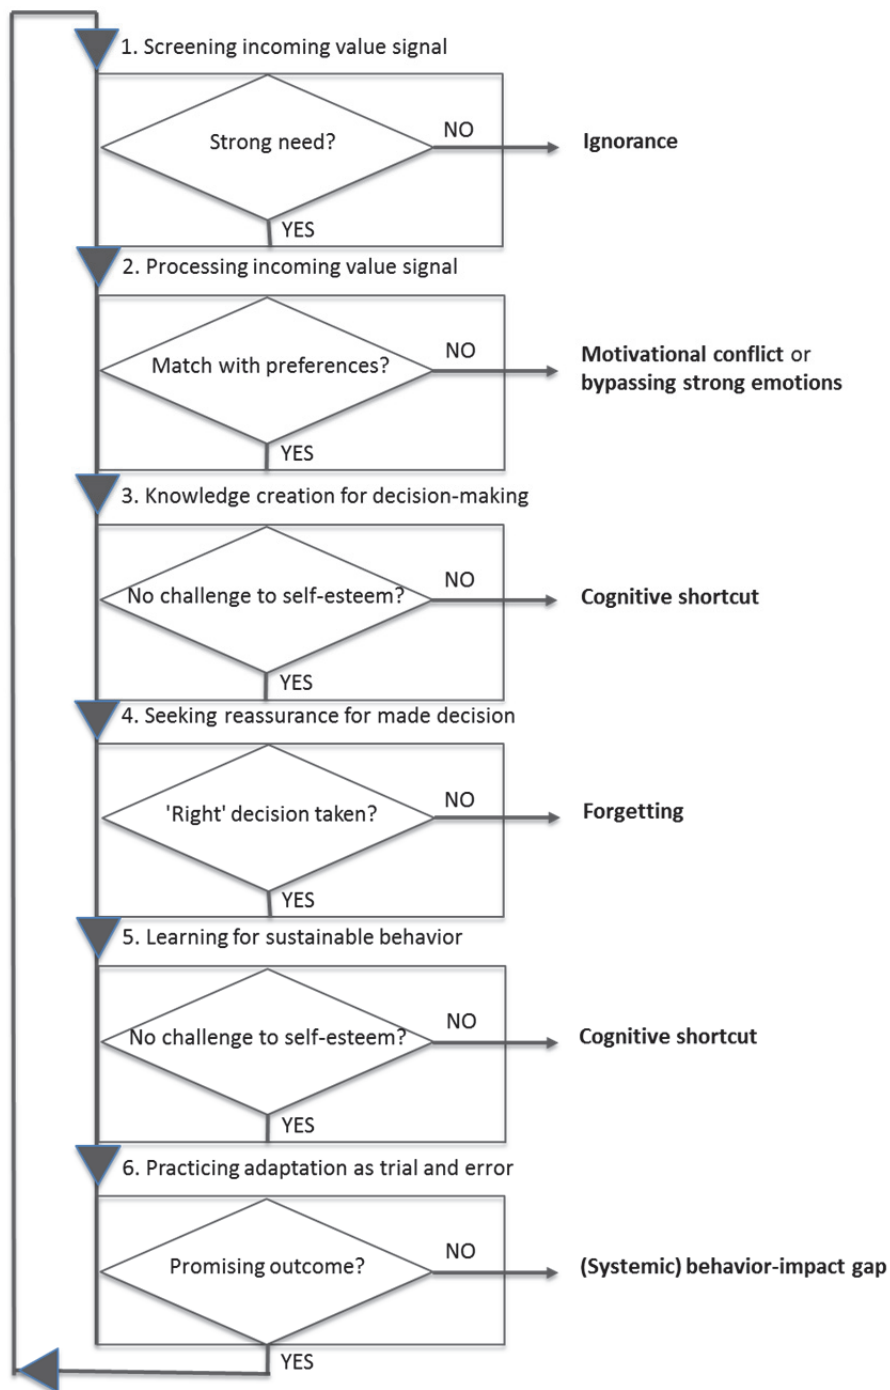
1. Screening incoming value signal

Strong need?

NO

**Ignorance**

YES

2. Processing incoming value signal

Match with preferences?

NO

**Motivational conflict** or **bypassing strong emotions**

YES

3. Knowledge creation for decision-making

No challenge to self-esteem?

NO

**Cognitive shortcut**

YES

4. Seeking reassurance for made decision

'Right' decision taken?

NO

**Forgetting**

YES

5. Learning for sustainable behavior

No challenge to self-esteem?

NO

**Cognitive shortcut**

YES

6. Practicing adaptation as trial and error

Promising outcome?

NO

**(Systemic) behavior-impact gap**

YES